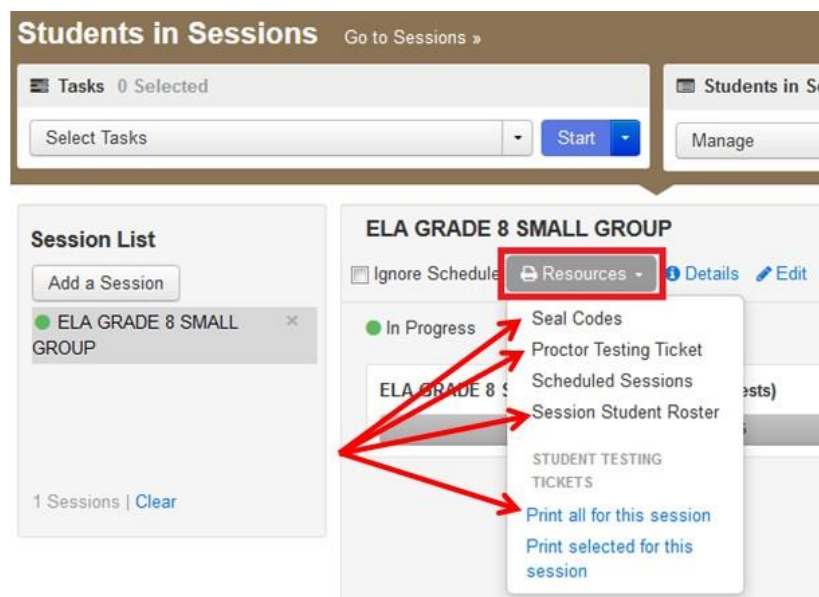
Students in Sessions Go to Sessions »

Tasks 0 Selected

Select Tasks

Start

Students in S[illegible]

Manage

Session List

Add a Session

ELA GRADE 8 SMALL GROUP

1 Sessions | Clear

ELA GRADE 8 SMALL GROUP

Ignore Schedule

Resources

Details

Edit

In Progress

ELA GRADE 8 S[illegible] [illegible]ests)

Seal Codes

Proctor Testing Ticket

Scheduled Sessions

Session Student Roster

STUDENT TESTING TICKETS

Print all for this session

Print selected for this session